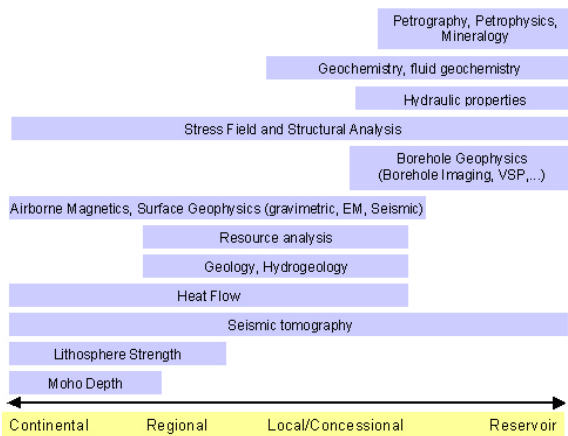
Petrography, Petrophysics, Mineralogy

Geochemistry, fluid geochemistry

Hydraulic properties

Stress Field and Structural Analysis

Borehole Geophysics (Borehole Imaging, VSP,...)

Airborne Magnetics, Surface Geophysics (gravimetric, EM, Seismic)

Resource analysis

Geology, Hydrogeology

Heat Flow

Seismic tomography

Lithosphere Strength

Moho Depth

Continental Regional Local/Concessional Reservoir